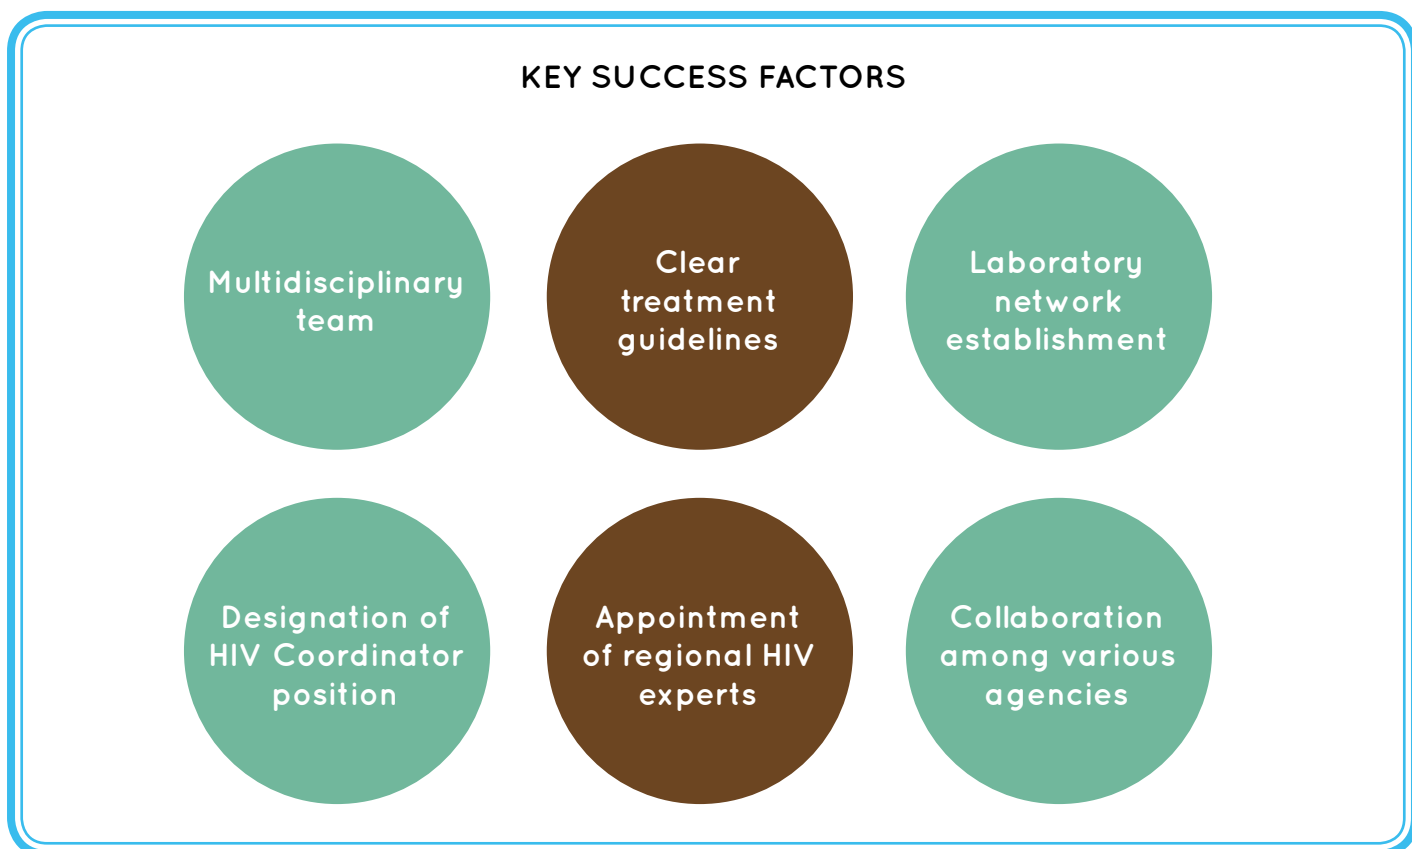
KEY SUCCESS FACTORS

Multidisciplinary team

Clear treatment guidelines

Laboratory network establishment

Designation of HIV Coordinator position

Appointment of regional HIV experts

Collaboration among various agencies